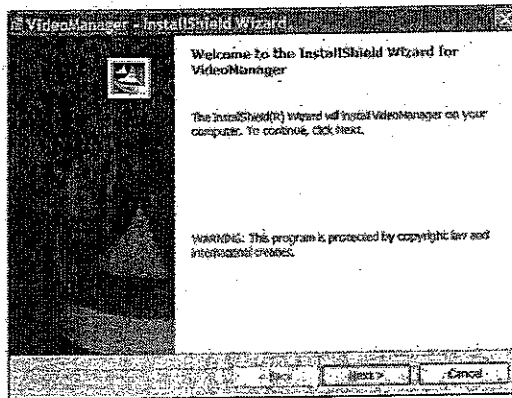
VideoManager - InstallShield Wizard

Welcome to the InstallShield Wizard for VideoManager

The InstallShield(R) Wizard will install VideoManager on your computer. To continue, click Next.

WARNING: This program is protected by copyright law and international treaties.

< Back

Next >

Cancel